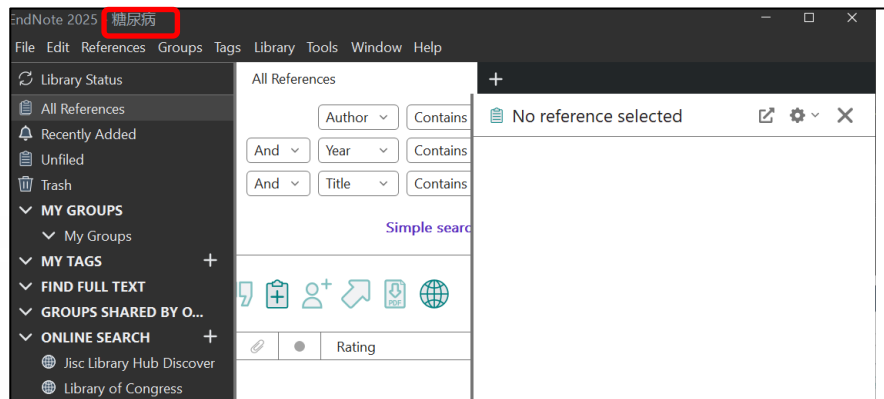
EndNote 2025 糖尿病

File Edit References Groups Tags Library Tools Window Help

Library Status
All References
Recently Added
Unfiled
Trash
MY GROUPS
My Groups
MY TAGS
FIND FULL TEXT
GROUPS SHARED BY O...
ONLINE SEARCH
Jisc Library Hub Discover
Library of Congress

All References

Author Contains
And Year Contains
And Title Contains

Simple searc

Rating

No reference selected